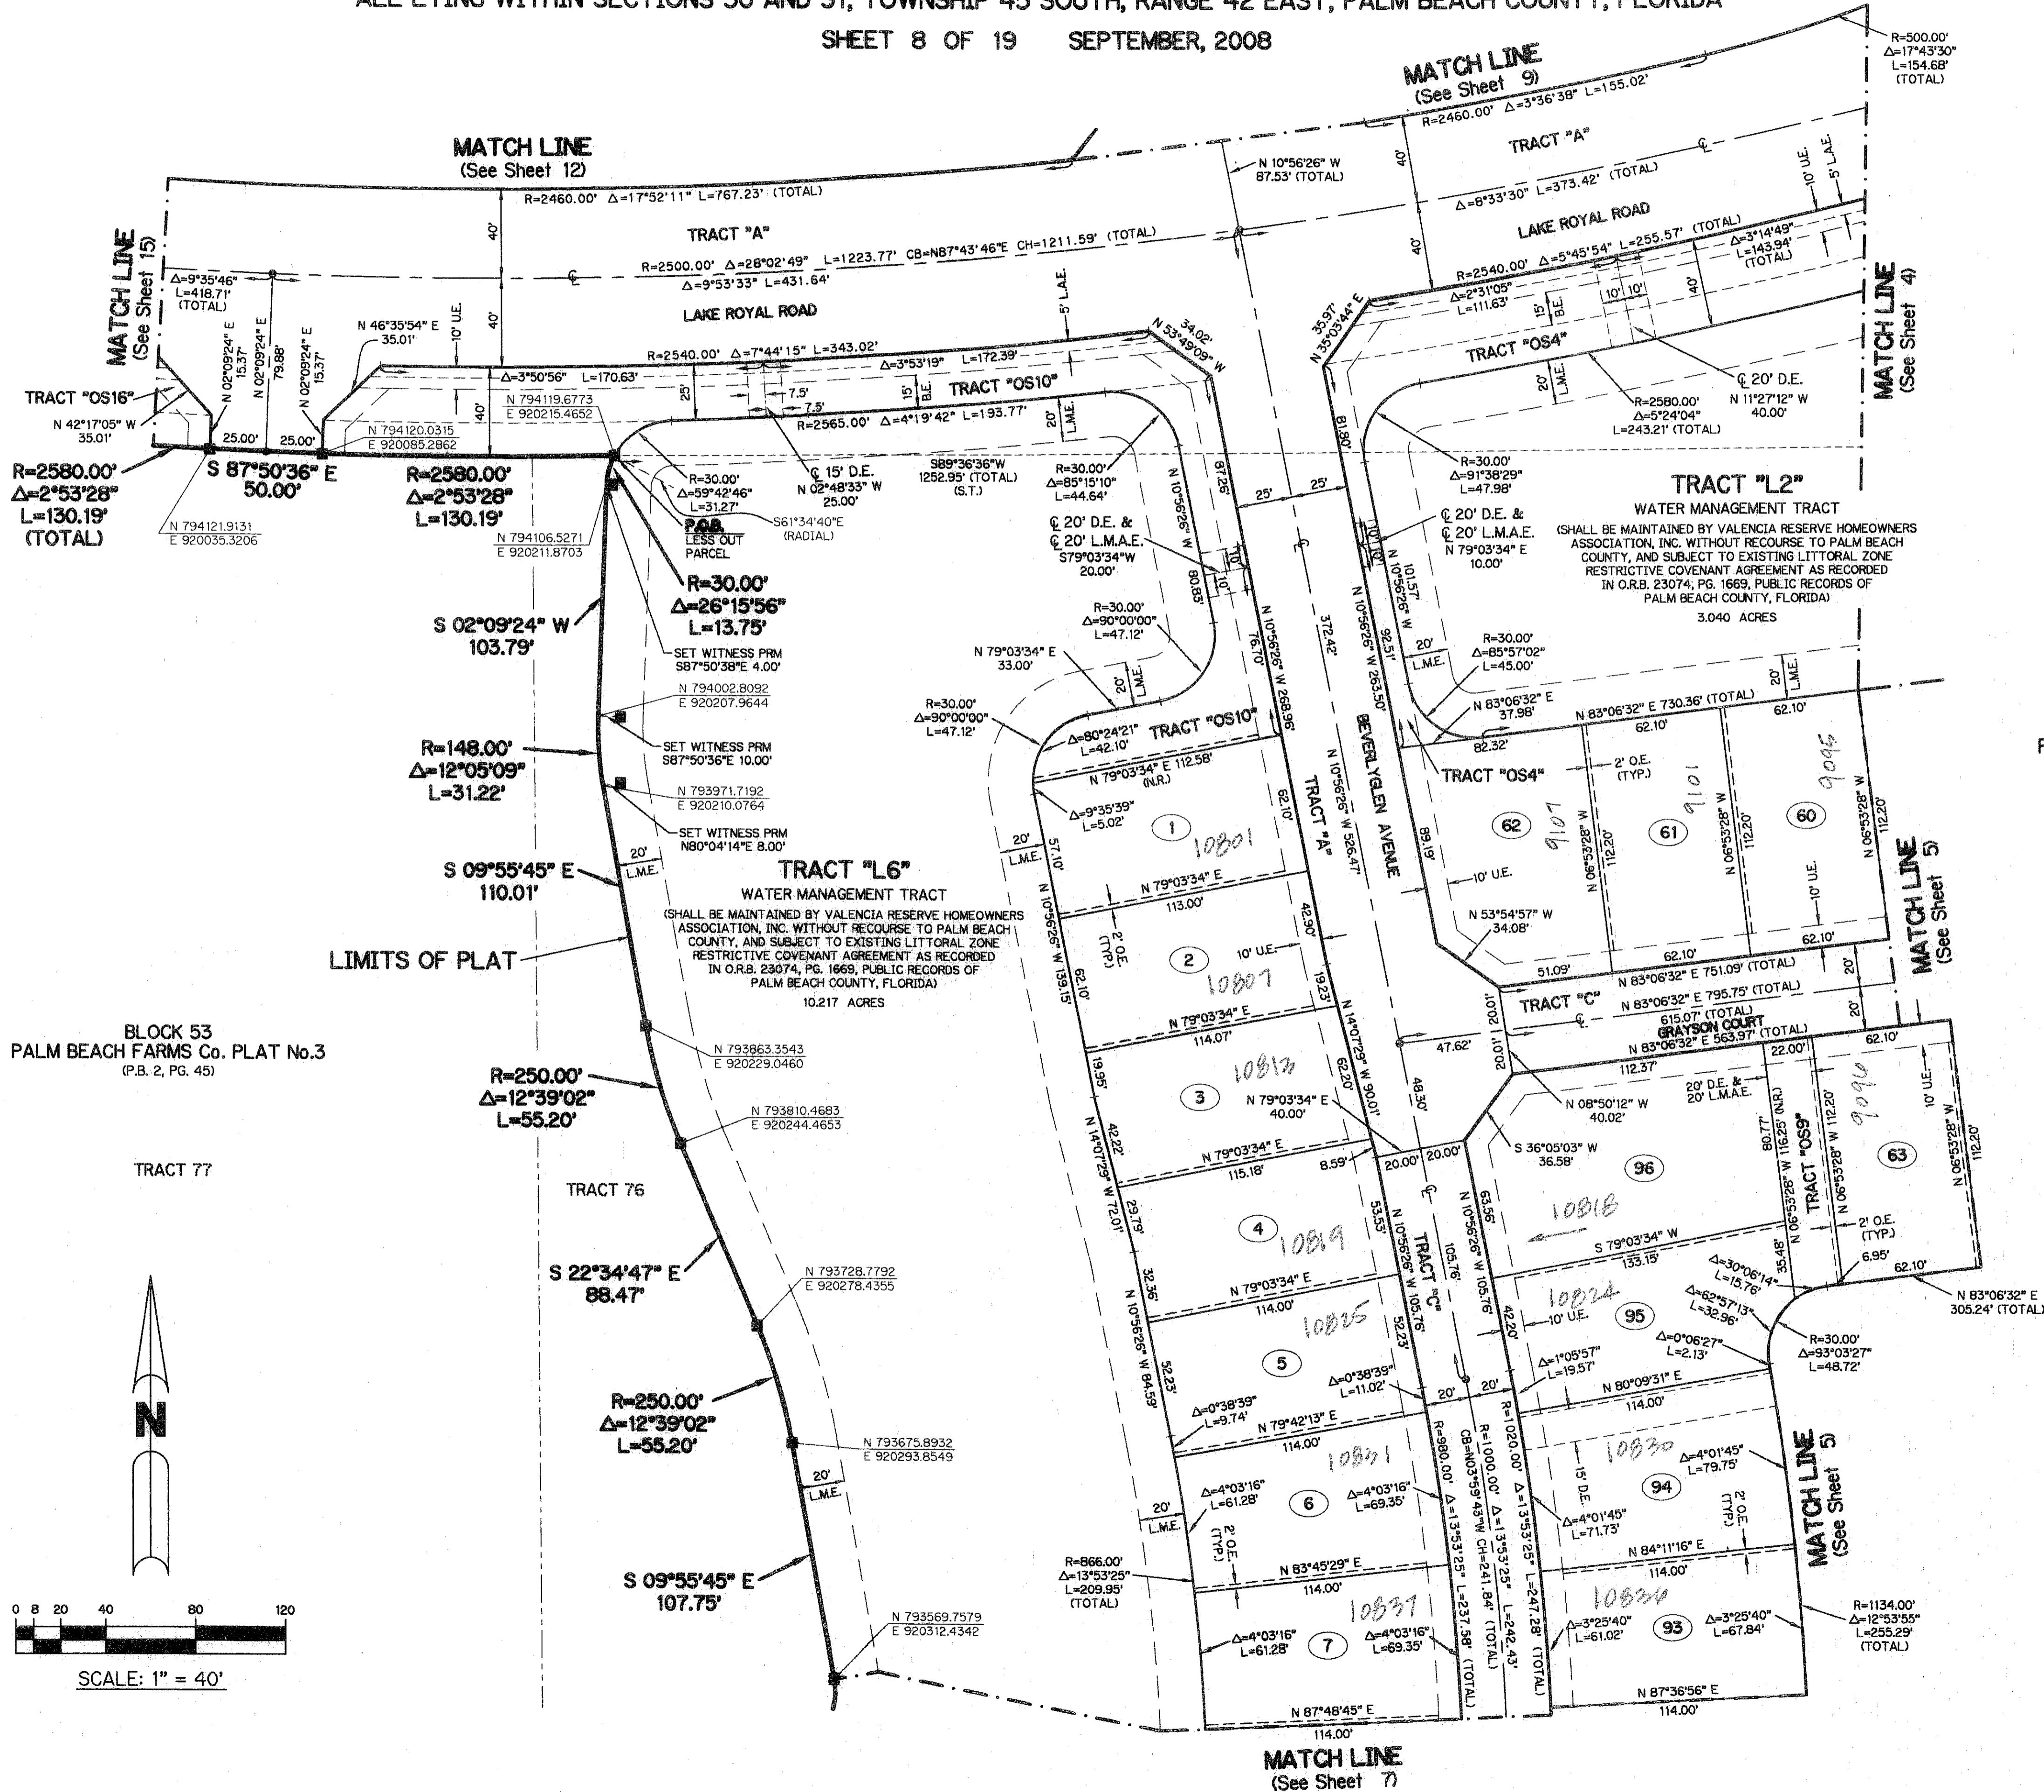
ALL LYING WITHIN SECTIONS 30 AND 31, TOWNSHIP 45 SOUTH, RANGE 42 EAST, PALM BEACH COUNTY, FLORIDA
SHEET 8 OF 19 SEPTEMBER, 2008

MATCH LINE (See Sheet 9)
MATCH LINE (See Sheet 12)
MATCH LINE (See Sheet 15)
MATCH LINE (See Sheet 4)
MATCH LINE (See Sheet 5)
MATCH LINE (See Sheet 5)
MATCH LINE (See Sheet 7)

R=500.00' $\Delta$=17°43'30" L=154.68' (TOTAL)
R=2460.00' $\Delta$=3°36'38" L=155.02'
R=2460.00' $\Delta$=17°52'11" L=767.23' (TOTAL)
N 10°56'26" W 87.53' (TOTAL)
TRACT "A"
$\Delta$=8°33'30" L=373.42' (TOTAL)
LAKE ROYAL ROAD
R=2500.00' $\Delta$=28°02'49" L=1223.77' CB=N87°43'46"E CH=1211.59' (TOTAL)
$\Delta$=9°53'33" L=431.64'
LAKE ROYAL ROAD
R=2540.00' $\Delta$=5°45'54" L=255.57' (TOTAL)
$\Delta$=3°14'49" L=143.94' (TOTAL)
$\Delta$=2°31'05" L=111.63'
$\Delta$=9°35'46" L=418.71' (TOTAL)
N 46°35'54" E 35.01'
10' U.E.
5' L.A.E.
R=2540.00' $\Delta$=7°44'15" L=343.02'
$\Delta$=3°53'19" L=172.39'
$\Delta$=3°50'56" L=170.63'
TRACT "OS10"
N 53°49'09" W 34.02'
N 35°03'44" E 35.97'
TRACT "OS4"
R=2580.00' $\Delta$=5°24'04" L=243.21' (TOTAL)
℄ 20' D.E.
N 11°27'12" W 40.00'
TRACT "OS16"
N 42°17'05" W 35.01'
N 02°09'24" E 15.37'
N 02°09'24" E 79.88'
N 02°09'24" E 15.37'
N 794119.6773 E 920215.4652
N 794120.0315 E 920085.2862
R=2565.00' $\Delta$=4°19'42" L=193.77'
25.00' 25.00'
R=2580.00' $\Delta$=2°53'28" L=130.19' (TOTAL)
S 87°50'36" E 50.00'
R=2580.00' $\Delta$=2°53'28" L=130.19'
N 794121.9131 E 920035.3206
N 794106.5271 E 920211.8703
R=30.00' $\Delta$=59°42'46" L=31.27'
P.O.B. LESS OUT PARCEL
S61°34'40"E (RADIAL)
℄ 15' D.E. N 02°48'33" W 25.00'
S89°36'36"W 1252.95' (TOTAL) (S.T.)
R=30.00' $\Delta$=85°15'10" L=44.64'
℄ 20' D.E. & ℄ 20' L.M.A.E. S79°03'34"W 20.00'
R=30.00' $\Delta$=91°38'29" L=47.98'
℄ 20' D.E. & ℄ 20' L.M.A.E. N 79°03'34" E 10.00'
TRACT "L2"
WATER MANAGEMENT TRACT
(SHALL BE MAINTAINED BY VALENCIA RESERVE HOMEOWNERS ASSOCIATION, INC. WITHOUT RECOURSE TO PALM BEACH COUNTY, AND SUBJECT TO EXISTING LITTORAL ZONE RESTRICTIVE COVENANT AGREEMENT AS RECORDED IN O.R.B. 23074, PG. 1669, PUBLIC RECORDS OF PALM BEACH COUNTY, FLORIDA)
3.040 ACRES
R=30.00' $\Delta$=26°15'56" L=13.75'
S 02°09'24" W 103.79'
SET WITNESS PRM S87°50'38"E 4.00'
R=30.00' $\Delta$=90°00'00" L=47.12'
N 79°03'34" E 33.00'
R=30.00' $\Delta$=85°57'02" L=45.00'
N 83°06'32" E 37.98'
N 83°06'32" E 730.36' (TOTAL)
N 794002.8092 E 920207.9644
SET WITNESS PRM S87°50'36"E 10.00'
R=148.00' $\Delta$=12°05'09" L=31.22'
R=30.00' $\Delta$=90°00'00" L=47.12'
$\Delta$=80°24'21" L=42.10'
TRACT "OS10"
N 79°03'34" E 112.58' (N.R.)
82.32'
TRACT "OS4"
2' O.E. (TYP.)
N 793971.7192 E 920210.0764
SET WITNESS PRM N80°04'14"E 8.00'
$\Delta$=9°35'39" L=5.02'
1 10801
62 9107
61 9101
60 9095
TRACT "L6"
WATER MANAGEMENT TRACT
(SHALL BE MAINTAINED BY VALENCIA RESERVE HOMEOWNERS ASSOCIATION, INC. WITHOUT RECOURSE TO PALM BEACH COUNTY, AND SUBJECT TO EXISTING LITTORAL ZONE RESTRICTIVE COVENANT AGREEMENT AS RECORDED IN O.R.B. 23074, PG. 1669, PUBLIC RECORDS OF PALM BEACH COUNTY, FLORIDA)
10.217 ACRES
S 09°55'45" E 110.01'
LIMITS OF PLAT
N 79°03'34" E 113.00'
2 10807
10' U.E.
N 53°54'57" W 34.08'
TRACT "A"
BEVERLYGLEN AVENUE
N 10°56'26" W 268.96'
N 10°56'26" W 263.50'
N 10°56'26" W 526.47'
N 14°07'29" W 90.01'
N 10°56'26" W 139.15'
N 14°07'29" W 72.01'
N 10°56'26" W 84.59'
372.42'
62.10' 51.09'
N 83°06'32" E 751.09' (TOTAL)
TRACT "C"
N 83°06'32" E 795.75' (TOTAL)
615.07' (TOTAL)
GRAYSON COURT
N 83°06'32" E 563.97' (TOTAL)
BLOCK 53
PALM BEACH FARMS Co. PLAT No.3
(P.B. 2, PG. 45)
N 79°03'34" E 114.07'
3 10813
N 79°03'34" E 40.00'
47.62'
112.37'
N 08°50'12" W 40.02'
20' D.E. & 20' L.M.A.E.
22.00'
TRACT "OS9"
63 9090
N 793863.3543 E 920229.0460
R=250.00' $\Delta$=12°39'02" L=55.20'
N 793810.4683 E 920244.4653
TRACT 77
TRACT 76
N 79°03'34" E 115.18'
8.59'
S 36°05'03" W 36.58'
96 10818
4 10819
S 79°03'34" W 133.15'
N 06°53'28" W 116.25' (N.R.)
N 06°53'28" W 112.20'
2' O.E. (TYP.)
6.95'
62.10'
N 83°06'32" E 305.24' (TOTAL)
S 22°34'47" E 88.47'
N 793728.7792 E 920278.4355
N 79°03'34" E 114.00'
5 10825
TRACT "C"
$\Delta$=30°06'14" L=15.76'
$\Delta$=62°57'13" L=32.96'
95 10824
$\Delta$=0°06'27" L=2.13'
R=30.00' $\Delta$=93°03'27" L=48.72'
$\Delta$=1°05'57" L=19.57'
$\Delta$=0°38'39" L=11.02'
$\Delta$=0°38'39" L=9.74'
N 80°09'31" E 114.00'
R=250.00' $\Delta$=12°39'02" L=55.20'
N 793675.8932 E 920293.8549
N 79°42'13" E 114.00'
10831
10830
$\Delta$=4°01'45" L=79.75'
94
R=980.00' CB=N03°59'43"W CH=241.84' (TOTAL)
R=1000.00' $\Delta$=13°53'25" L=242.43'
R=1020.00' $\Delta$=13°53'25" L=247.28' (TOTAL)
$\Delta$=13°53'25" L=237.58' (TOTAL)
$\Delta$=4°03'16" L=61.28'
6
$\Delta$=4°03'16" L=69.35'
$\Delta$=4°01'45" L=71.73'
15' D.E.
N 84°11'16" E 114.00'
R=866.00' $\Delta$=13°53'25" L=209.95' (TOTAL)
N 83°45'29" E 114.00'
10837
10836
S 09°55'45" E 107.75'
N 793569.7579 E 920312.4342
$\Delta$=4°03'16" L=61.28'
7
$\Delta$=4°03'16" L=69.35'
$\Delta$=3°25'40" L=61.02'
93
$\Delta$=3°25'40" L=67.84'
R=1134.00' $\Delta$=12°53'55" L=255.29' (TOTAL)
N 87°48'45" E 114.00'
N 87°36'56" E 114.00'
N
0 8 20 40 80 120
SCALE: 1" = 40'